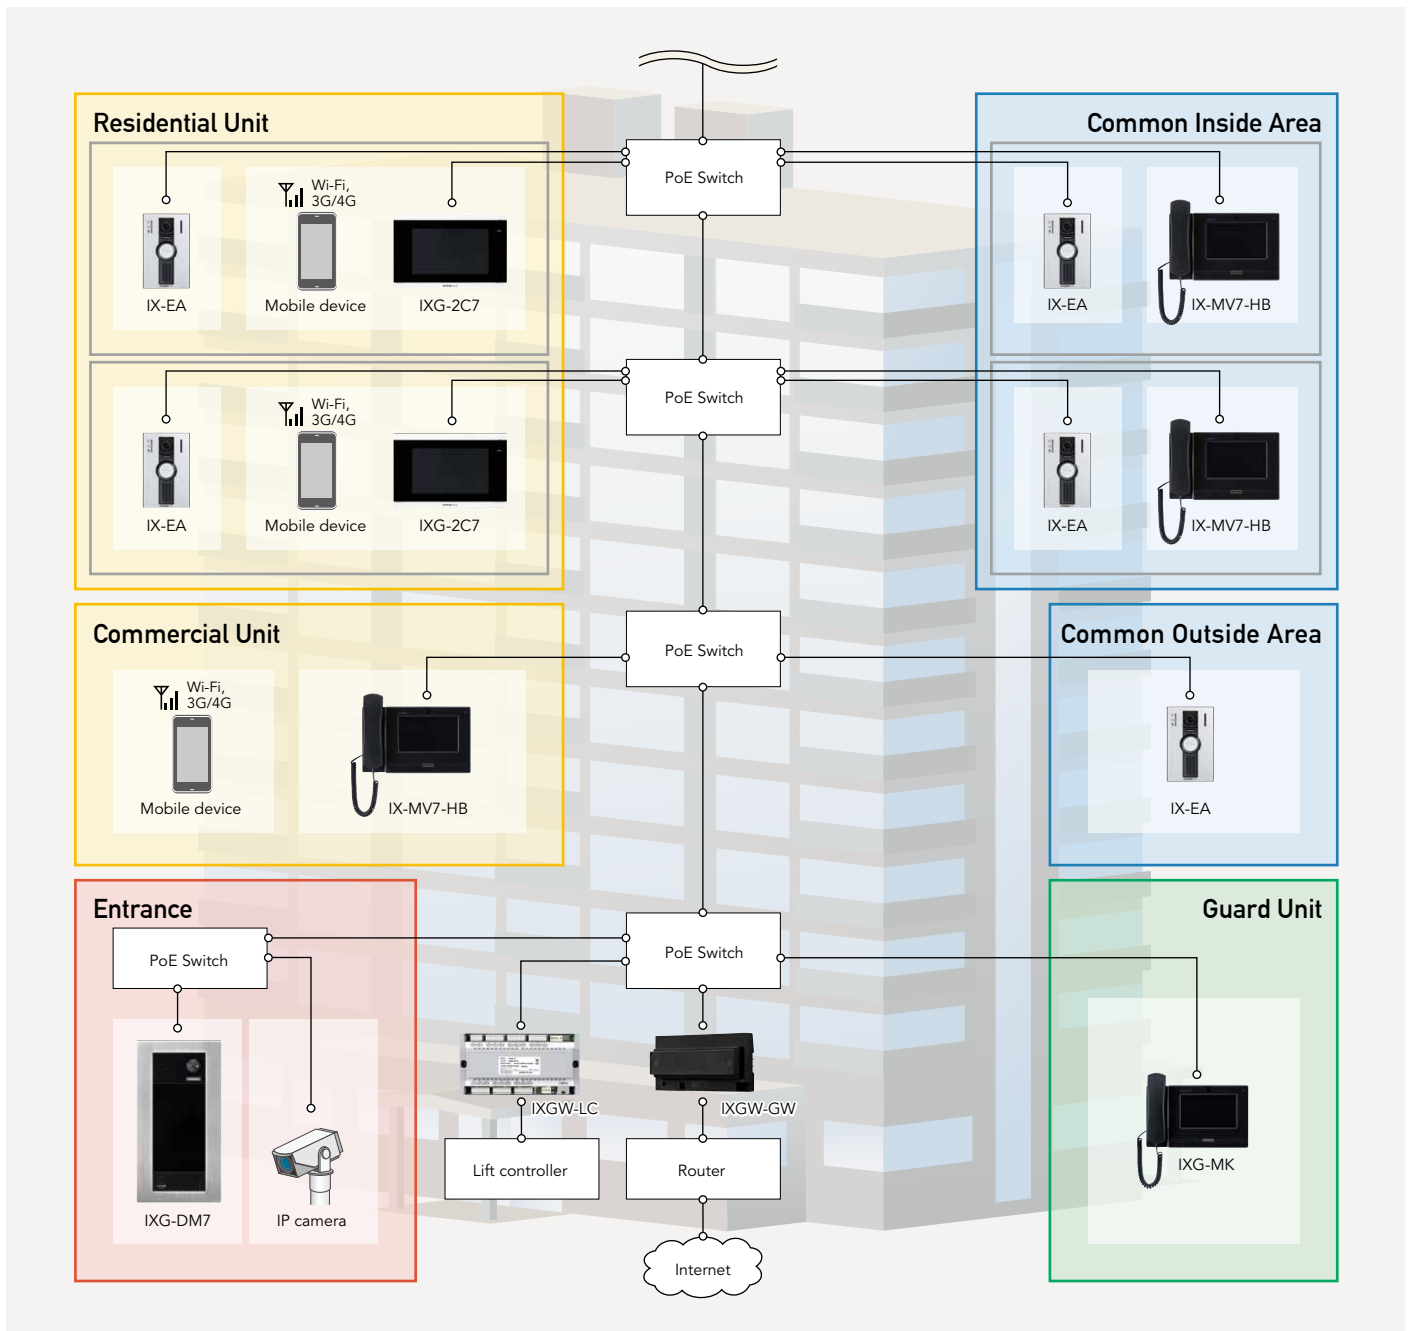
Residential Unit

Wi-Fi, 3G/4G

IX-EA

Mobile device

IXG-2C7

Wi-Fi, 3G/4G

IX-EA

Mobile device

IXG-2C7

PoE Switch

PoE Switch

Common Inside Area

IX-EA

IX-MV7-HB

IX-EA

IX-MV7-HB

Commercial Unit

Wi-Fi, 3G/4G

Mobile device

IX-MV7-HB

PoE Switch

Common Outside Area

IX-EA

Entrance

PoE Switch

IXG-DM7

IP camera

PoE Switch

IXGW-LC

IXGW-GW

Lift controller

Router

Internet

Guard Unit

IXG-MK